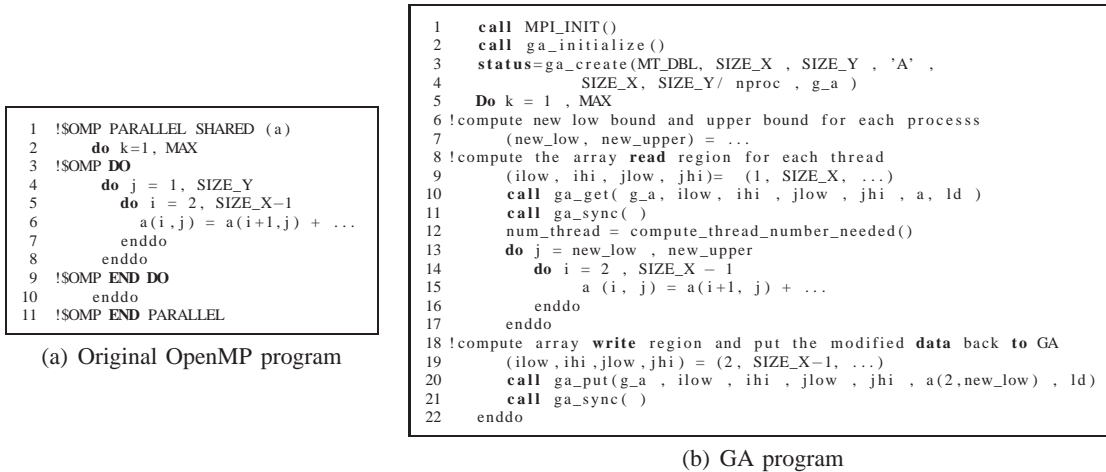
1 !$OMP PARALLEL SHARED (a)
2 do k=1, MAX
3 !$OMP DO
4 do j = 1, SIZE_Y
5 do i = 2, SIZE_X−1
6 a(i,j) = a(i+1,j) + ...
7 enddo
8 enddo
9 !$OMP END DO
10 enddo
11 !$OMP END PARALLEL

(a) Original OpenMP program

1 call MPI_INIT()
2 call ga_initialize()
3 status=ga_create(MT_DBL, SIZE_X , SIZE_Y , 'A' ,
4 SIZE_X, SIZE_Y/ nproc , g_a )
5 Do k = 1 , MAX
6 !compute new low bound and upper bound for each processs
7 (new_low, new_upper) = ...
8 !compute the array read region for each thread
9 (ilow, ihi, jlow, jhi)= (1, SIZE_X, ...)
10 call ga_get( g_a, ilow, ihi , jlow , jhi , a, ld )
11 call ga_sync( )
12 num_thread = compute_thread_number_needed()
13 do j = new_low , new_upper
14 do i = 2 , SIZE_X − 1
15 a (i, j) = a(i+1, j) + ...
16 enddo
17 enddo
18 !compute array write region and put the modified data back to GA
19 (ilow ,ihi ,jlow ,jhi) = (2, SIZE_X−1, ...)
20 call ga_put(g_a , ilow , ihi , jlow , jhi , a(2,new_low) , ld)
21 call ga_sync( )
22 enddo

(b) GA program